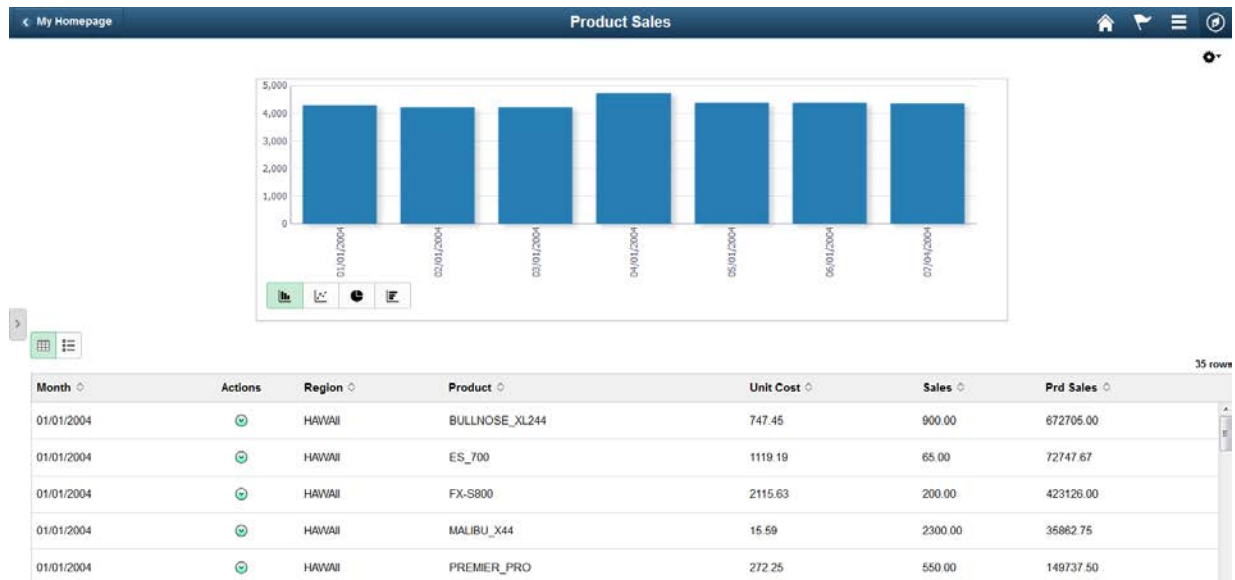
< My Homepage

Product Sales

5,000
4,000
3,000
2,000
1,000
0

01/01/2004
02/01/2004
03/01/2004
04/01/2004
05/01/2004
06/01/2004
07/01/2004

35 rows

| Month | Actions | Region | Product | Unit Cost | Sales | Prd Sales |
|---|---|---|---|---|---|---|
| 01/01/2004 | | HAWAII | BULLNOSE_XL244 | 747.45 | 900.00 | 672705.00 |
| 01/01/2004 | | HAWAII | ES_700 | 1119.19 | 65.00 | 72747.67 |
| 01/01/2004 | | HAWAII | FX-S800 | 2115.63 | 200.00 | 423126.00 |
| 01/01/2004 | | HAWAII | MALIBU_X44 | 15.59 | 2300.00 | 35862.75 |
| 01/01/2004 | | HAWAII | PREMIER_PRO | 272.25 | 550.00 | 149737.50 |